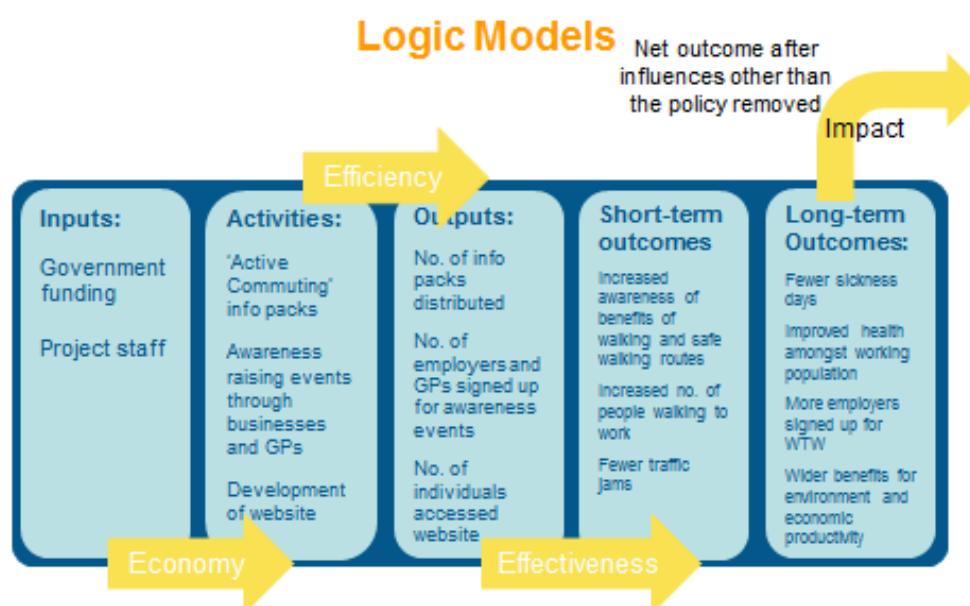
Logic Models

Net outcome after influences other than the policy removed

Impact

Efficiency

Inputs:

Government funding

Project staff

Activities:

'Active Commuting' info packs

Awareness raising events through businesses and GPs

Development of website

Outputs:

No. of info packs distributed

No. of employers and GPs signed up for awareness events

No. of individuals accessed website

Short-term outcomes

Increased awareness of benefits of walking and safe walking routes

Increased no. of people walking to work

Fewer traffic jams

Long-term Outcomes:

Fewer sickness days

Improved health amongst working population

More employers signed up for WTW

Wider benefits for environment and economic productivity

Economy

Effectiveness